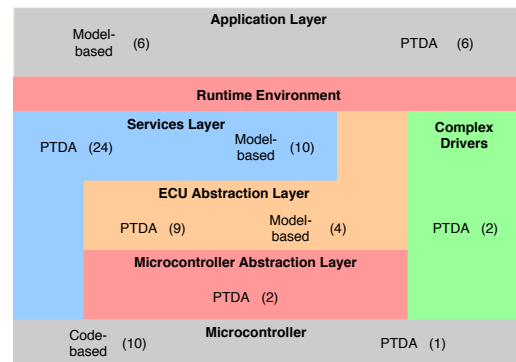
Application Layer

Model-based (6)

PTDA (6)

Runtime Environment

Services Layer

PTDA (24)

Model-based (10)

Complex Drivers

ECU Abstraction Layer

PTDA (9)

Model-based (4)

PTDA (2)

Microcontroller Abstraction Layer

PTDA (2)

Microcontroller

Code-based (10)

PTDA (1)